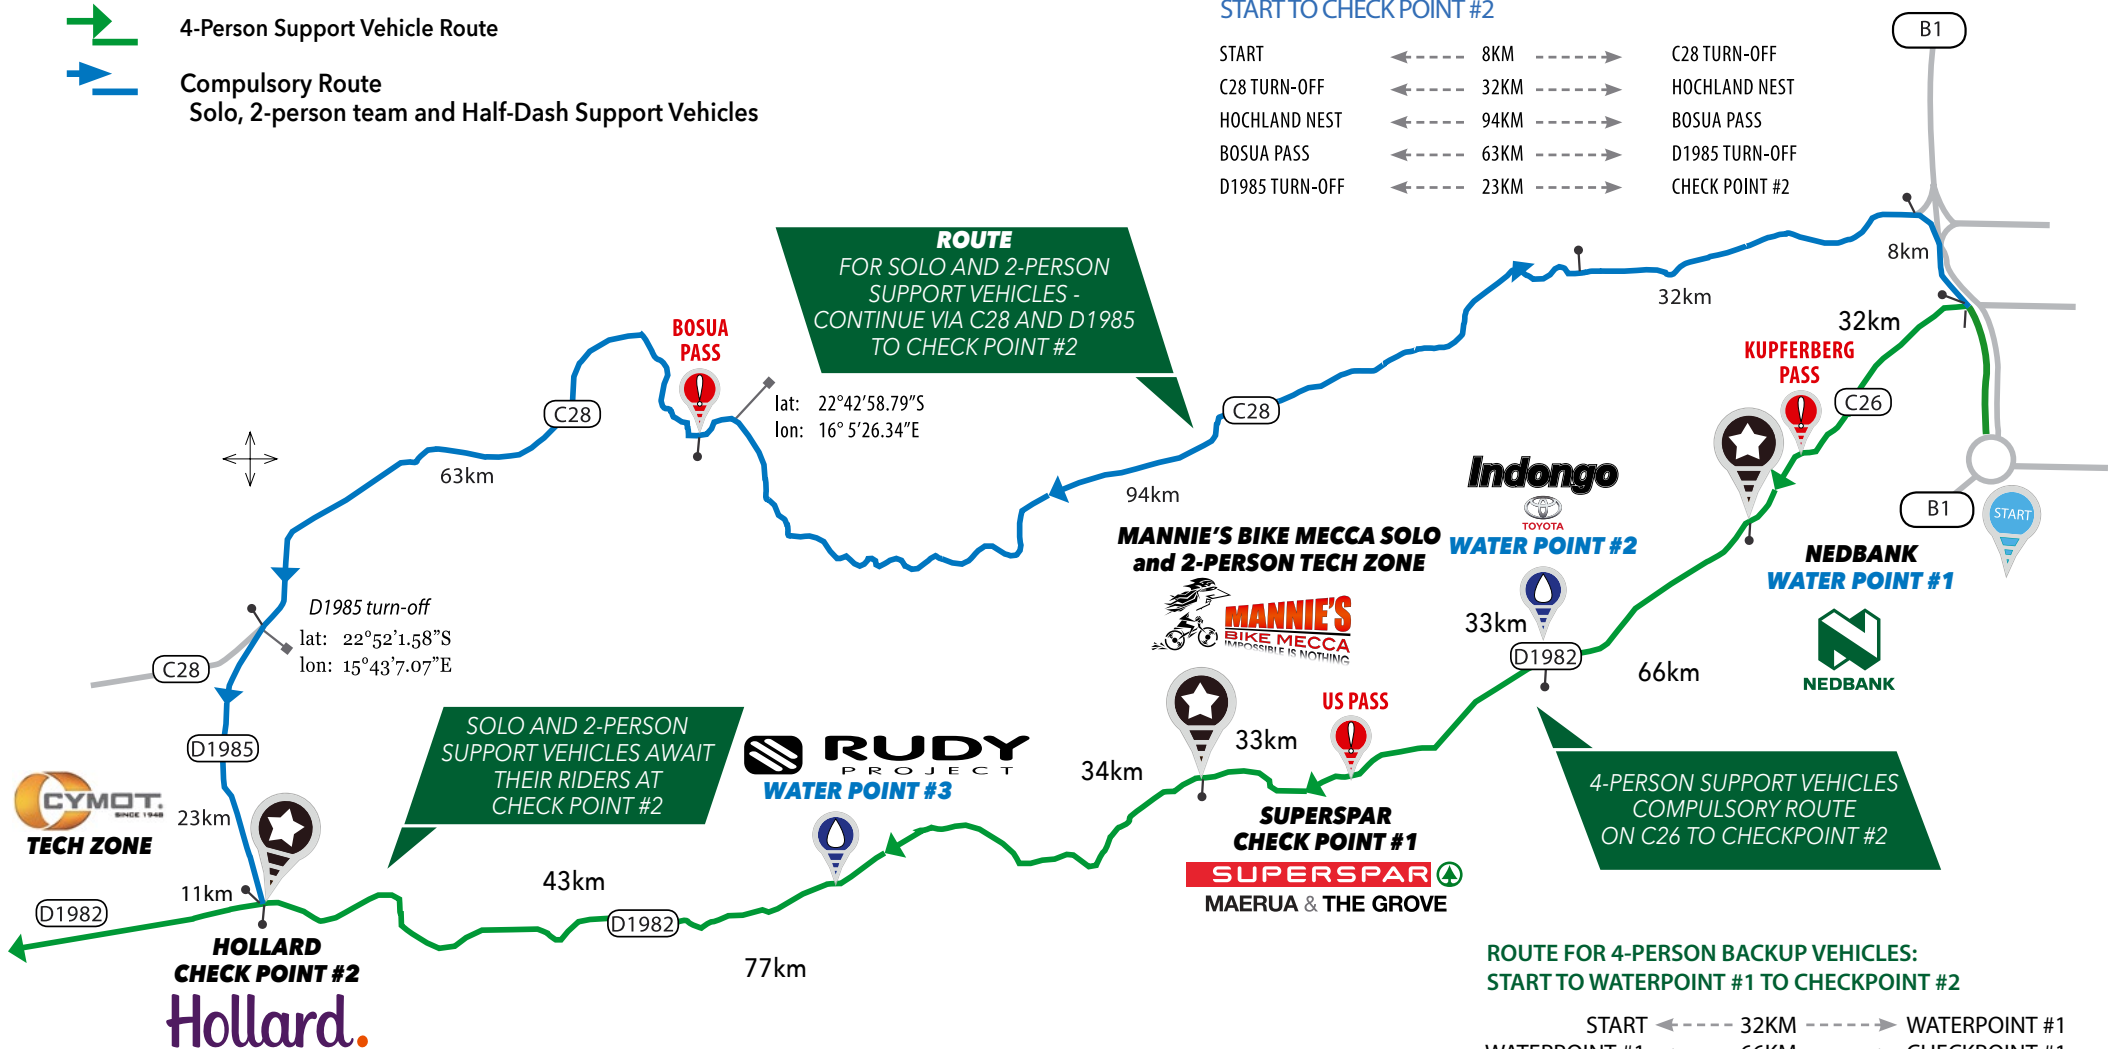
4-Person Support Vehicle Route

Compulsory Route
Solo, 2-person team and Half-Dash Support Vehicles

START TO CHECK POINT #2

| START | 8KM | C28 TURN-OFF |
|---|---|---|
| C28 TURN-OFF | 32KM | HOCHLAND NEST |
| HOCHLAND NEST | 94KM | BOSUA PASS |
| BOSUA PASS | 63KM | D1985 TURN-OFF |
| D1985 TURN-OFF | 23KM | CHECK POINT #2 |

B1

ROUTE
FOR SOLO AND 2-PERSON SUPPORT VEHICLES - CONTINUE VIA C28 AND D1985 TO CHECK POINT #2

BOSUA PASS

lat: 22°42'58.79"S
lon: 16° 5'26.34"E

C28

63km

8km

32km

32km

KUPFERBERG PASS

C26

C28

94km

Indongo
TOYOTA
WATER POINT #2

MANNIE'S BIKE MECCA SOLO and 2-PERSON TECH ZONE

MANNIE'S BIKE MECCA IMPOSSIBLE IS NOTHING

B1

START

NEDBANK WATER POINT #1

NEDBANK

D1985 turn-off
lat: 22°52'1.58"S
lon: 15°43'7.07"E

C28

33km

D1982

66km

D1985

SOLO AND 2-PERSON SUPPORT VEHICLES AWAIT THEIR RIDERS AT CHECK POINT #2

RUDY PROJECT
WATER POINT #3

33km

US PASS

34km

CYMOT SINCE 1948
TECH ZONE

23km

11km

43km

D1982

D1982

SUPERSPAR CHECK POINT #1
SUPERSPAR
MAERUA & THE GROVE

4-PERSON SUPPORT VEHICLES COMPULSORY ROUTE ON C26 TO CHECKPOINT #2

HOLLARD CHECK POINT #2
Hollard.

77km

ROUTE FOR 4-PERSON BACKUP VEHICLES:
START TO WATERPOINT #1 TO CHECKPOINT #2

START 32KM WATERPOINT #1
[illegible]